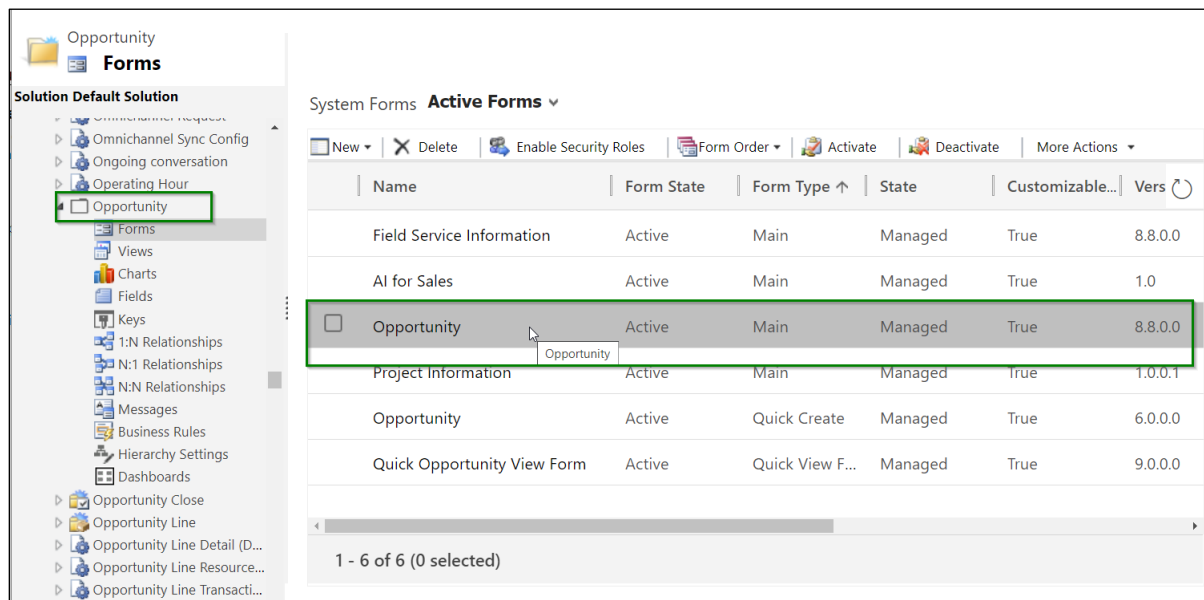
Opportunity
Forms

Solution Default Solution

Omnichannel Request
Omnichannel Sync Config
Ongoing conversation
Operating Hour
Opportunity
Forms
Views
Charts
Fields
Keys
1:N Relationships
N:1 Relationships
N:N Relationships
Messages
Business Rules
Hierarchy Settings
Dashboards
Opportunity Close
Opportunity Line
Opportunity Line Detail (D...
Opportunity Line Resource...
Opportunity Line Transacti...

System Forms Active Forms

New | Delete | Enable Security Roles | Form Order | Activate | Deactivate | More Actions

| Name | Form State | Form Type ↑ | State | Customizable... | Vers |
|---|---|---|---|---|---|
| Field Service Information | Active | Main | Managed | True | 8.8.0.0 |
| AI for Sales | Active | Main | Managed | True | 1.0 |
| Opportunity | Active | Main | Managed | True | 8.8.0.0 |
| Project Information | Active | Main | Managed | True | 1.0.0.1 |
| Opportunity | Active | Quick Create | Managed | True | 6.0.0.0 |
| Quick Opportunity View Form | Active | Quick View F... | Managed | True | 9.0.0.0 |

Opportunity

1 - 6 of 6 (0 selected)